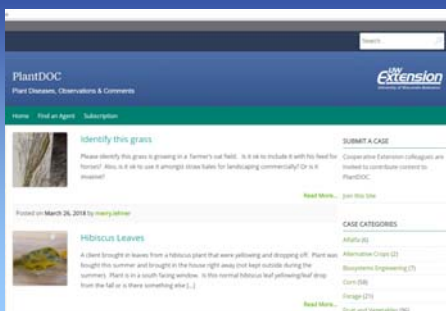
Search

PlantDOC
Plant Diseases, Observations & Comments

UW Extension
University of Wisconsin-Extension

Home Find an Agent Subscription

Identify this grass

Please identify this grass is growing in a Farmer's cut field. Is it ok to include it with his feed for horses? Also, is it ok to use it amongst straw bales for landscaping commercially? Or is it invasive?

Read More...

Posted on March 26, 2018 by mary.lehner

Hibiscus Leaves

A client brought in leaves from a hibiscus plant that were yellowing and dropping off. Plant was bought this summer and brought in the house right away (not kept outside during the summer). Plant is in a south facing window. Is this normal hibiscus leaf yellowing/leaf drop from the fall or is there something else [...]

Read More...

SUBMIT A CASE

Cooperative Extension colleagues are invited to contribute content to PlantDOC.

Join this Site

CASE CATEGORIES

Alfalfa (6)

Alternative Crops (2)

Biosystems Engineering (7)

Corn (58)

Forage (21)

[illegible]